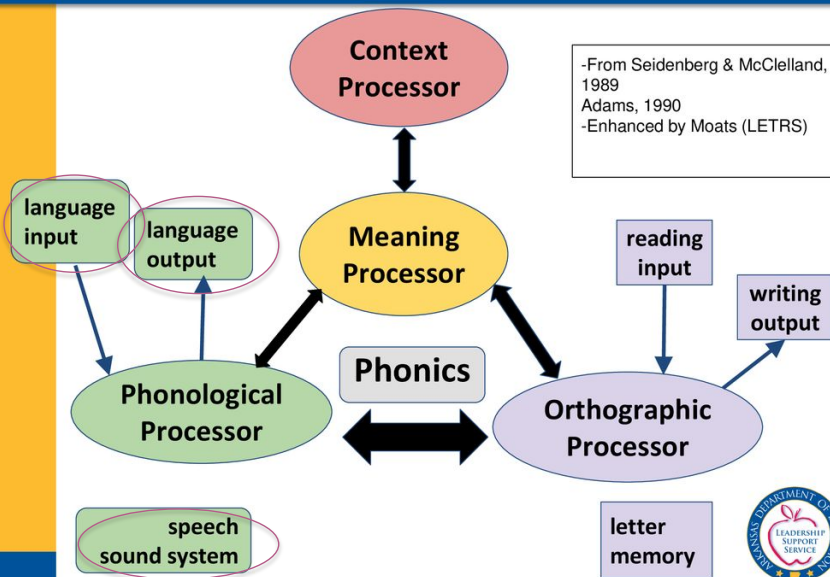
Context Processor

-From Seidenberg & McClelland, 1989
Adams, 1990
-Enhanced by Moats (LETRS)

language input

language output

Meaning Processor

reading input

writing output

Phonics

Phonological Processor

Orthographic Processor

speech sound system

letter memory

DEPARTMENT OF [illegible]
ARKANSAS
LEADERSHIP SUPPORT SERVICE